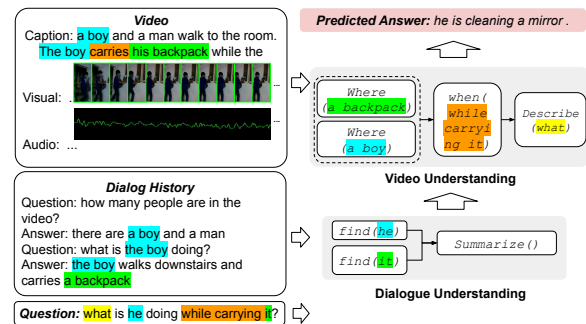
Video

Caption: a boy and a man walk to the room. The boy carries his backpack while the

Visual: ...

Audio: ...

Dialog History

Question: how many people are in the video?

Answer: there are a boy and a man

Question: what is the boy doing?

Answer: the boy walks downstairs and carries a backpack

Question: what is he doing while carrying it?

Predicted Answer: he is cleaning a mirror .

Where (a backpack)

Where (a boy)

when( while carrying it)

Describe (what)

Video Understanding

find(he)

find(it)

Summarize()

Dialogue Understanding